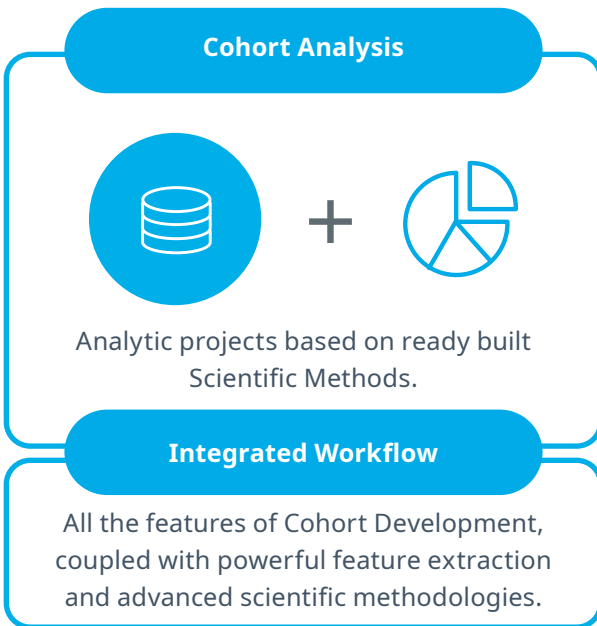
Cohort Analysis

+

Analytic projects based on ready built Scientific Methods.

Integrated Workflow

All the features of Cohort Development, coupled with powerful feature extraction and advanced scientific methodologies.